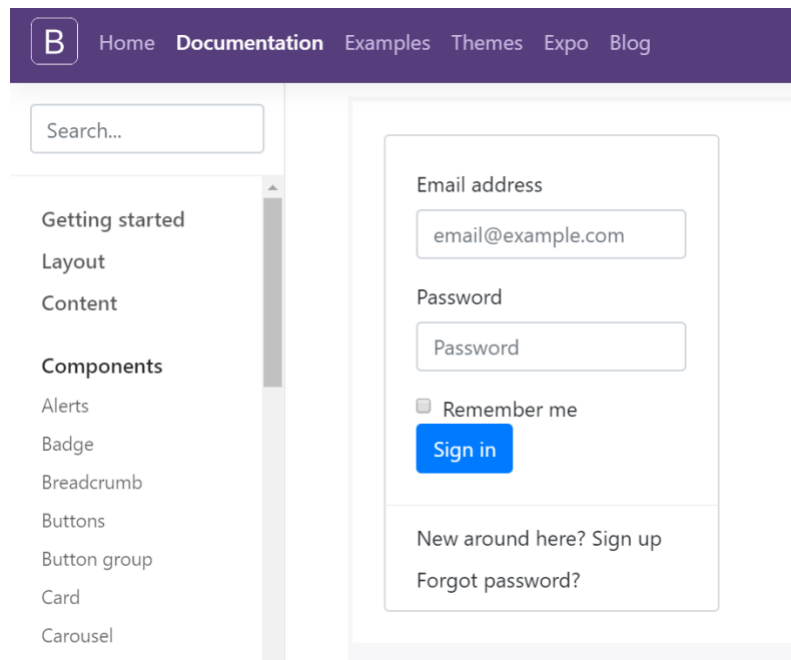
B Home Documentation Examples Themes Expo Blog

Search...

Getting started
Layout
Content

Components
Alerts
Badge
Breadcrumb
Buttons
Button group
Card
Carousel

Email address
email@example.com
Password
Password
Remember me
Sign in

New around here? Sign up
Forgot password?